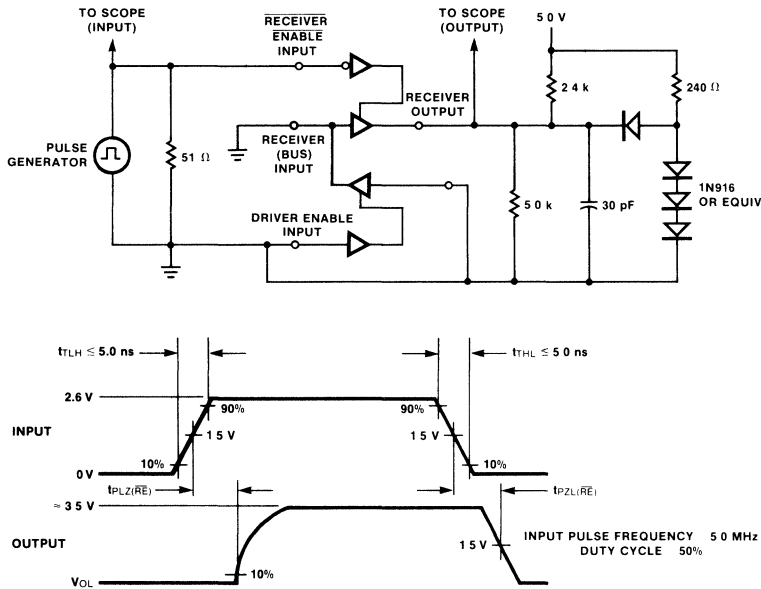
TO SCOPE (INPUT)

$\overline{\text{RECEIVER}}$ $\overline{\text{ENABLE}}$ INPUT

TO SCOPE (OUTPUT)

5 0 V

PULSE GENERATOR

51 Ω

RECEIVER (BUS) INPUT

RECEIVER OUTPUT

2 4 k

240 Ω

DRIVER ENABLE INPUT

5 0 k

30 pF

1N916 OR EQUIV

$t_{TLH} \leq 5.0$ ns

$t_{THL} \leq 5\ 0$ ns

2.6 V

90%

90%

INPUT

1 5 V

1 5 V

0 V

10%

10%

$t_{PLZ(\overline{RE})}$

$t_{PZL(\overline{RE})}$

≈ 3 5 V

OUTPUT

1 5 V

INPUT PULSE FREQUENCY 5 0 MHz
DUTY CYCLE 50%

$V_{OL}$

10%